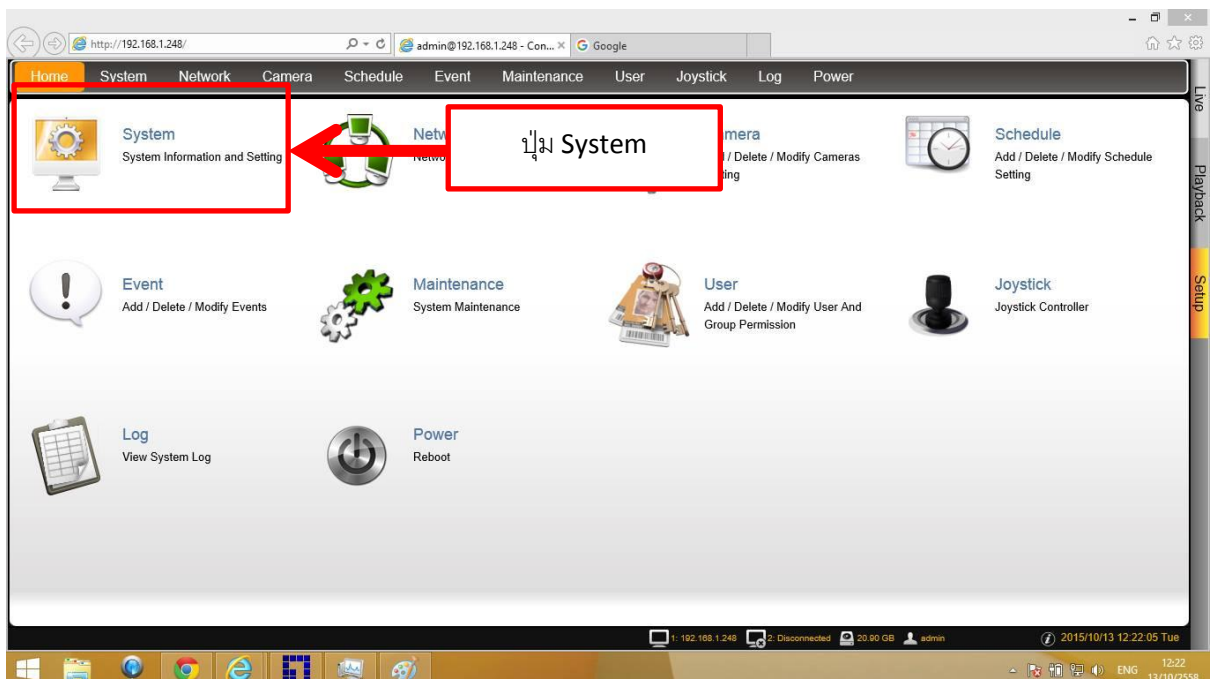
http://192.168.1.248/

admin@192.168.1.248 - Con... ×

Google

Home System Network Camera Schedule Event Maintenance User Joystick Log Power

Live

Playback

Setup

System
System Information and Setting

Netw
Netw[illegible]

ปุ่ม System

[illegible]mera
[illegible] / Delete / Modify Cameras
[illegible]ting

Schedule
Add / Delete / Modify Schedule Setting

Event
Add / Delete / Modify Events

Maintenance
System Maintenance

User
Add / Delete / Modify User And Group Permission

Joystick
Joystick Controller

Log
View System Log

Power
Reboot

1: 192.168.1.248 2: Disconnected 20.90 GB admin

2015/10/13 12:22:05 Tue

ENG 12:22 13/10/2558